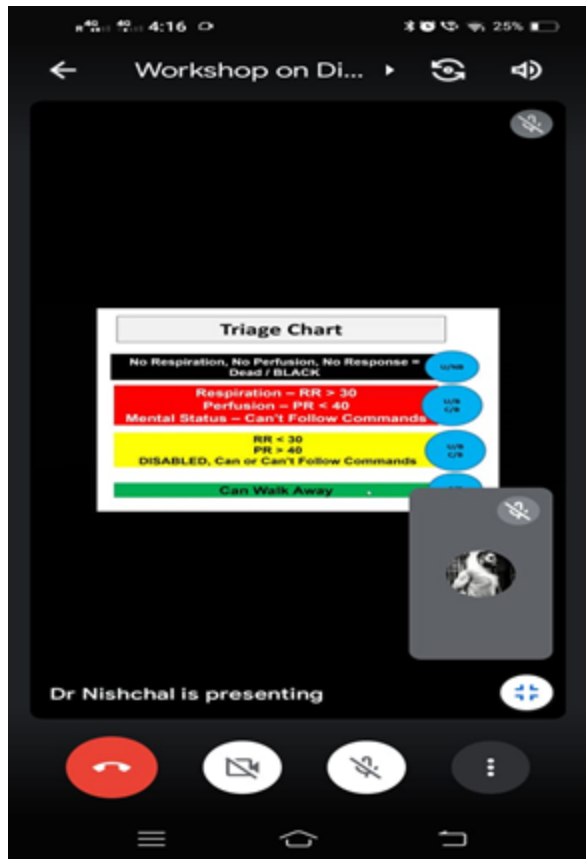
4:16

25%

Workshop on Di...

Triage Chart

No Respiration, No Perfusion, No Response = Dead / BLACK

Respiration – RR > 30
Perfusion – PR < 40
Mental Status – Can't Follow Commands

RR < 30
PR > 40
DISABLED, Can or Can't Follow Commands

Can Walk Away

Dr Nishchal is presenting